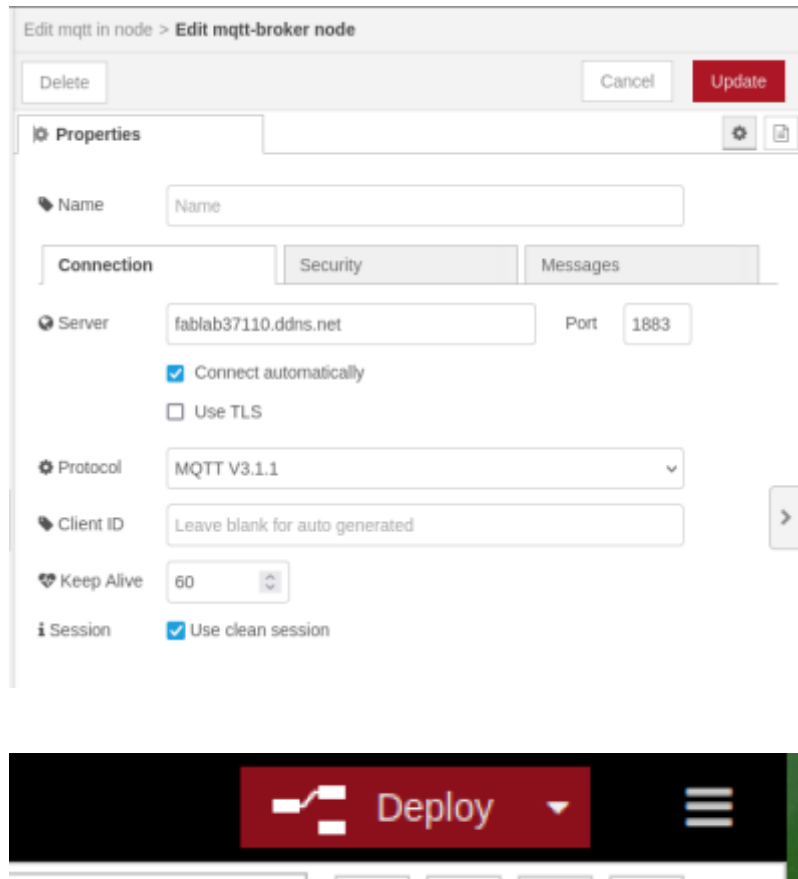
Edit mqtt in node > Edit mqtt-broker node

Delete

Cancel

Update

Properties

Name

Name

Connection

Security

Messages

Server

fablab37110.ddns.net

Port

1883

Connect automatically

Use TLS

Protocol

MQTT V3.1.1

Client ID

Leave blank for auto generated

Keep Alive

60

Session

Use clean session

Deploy